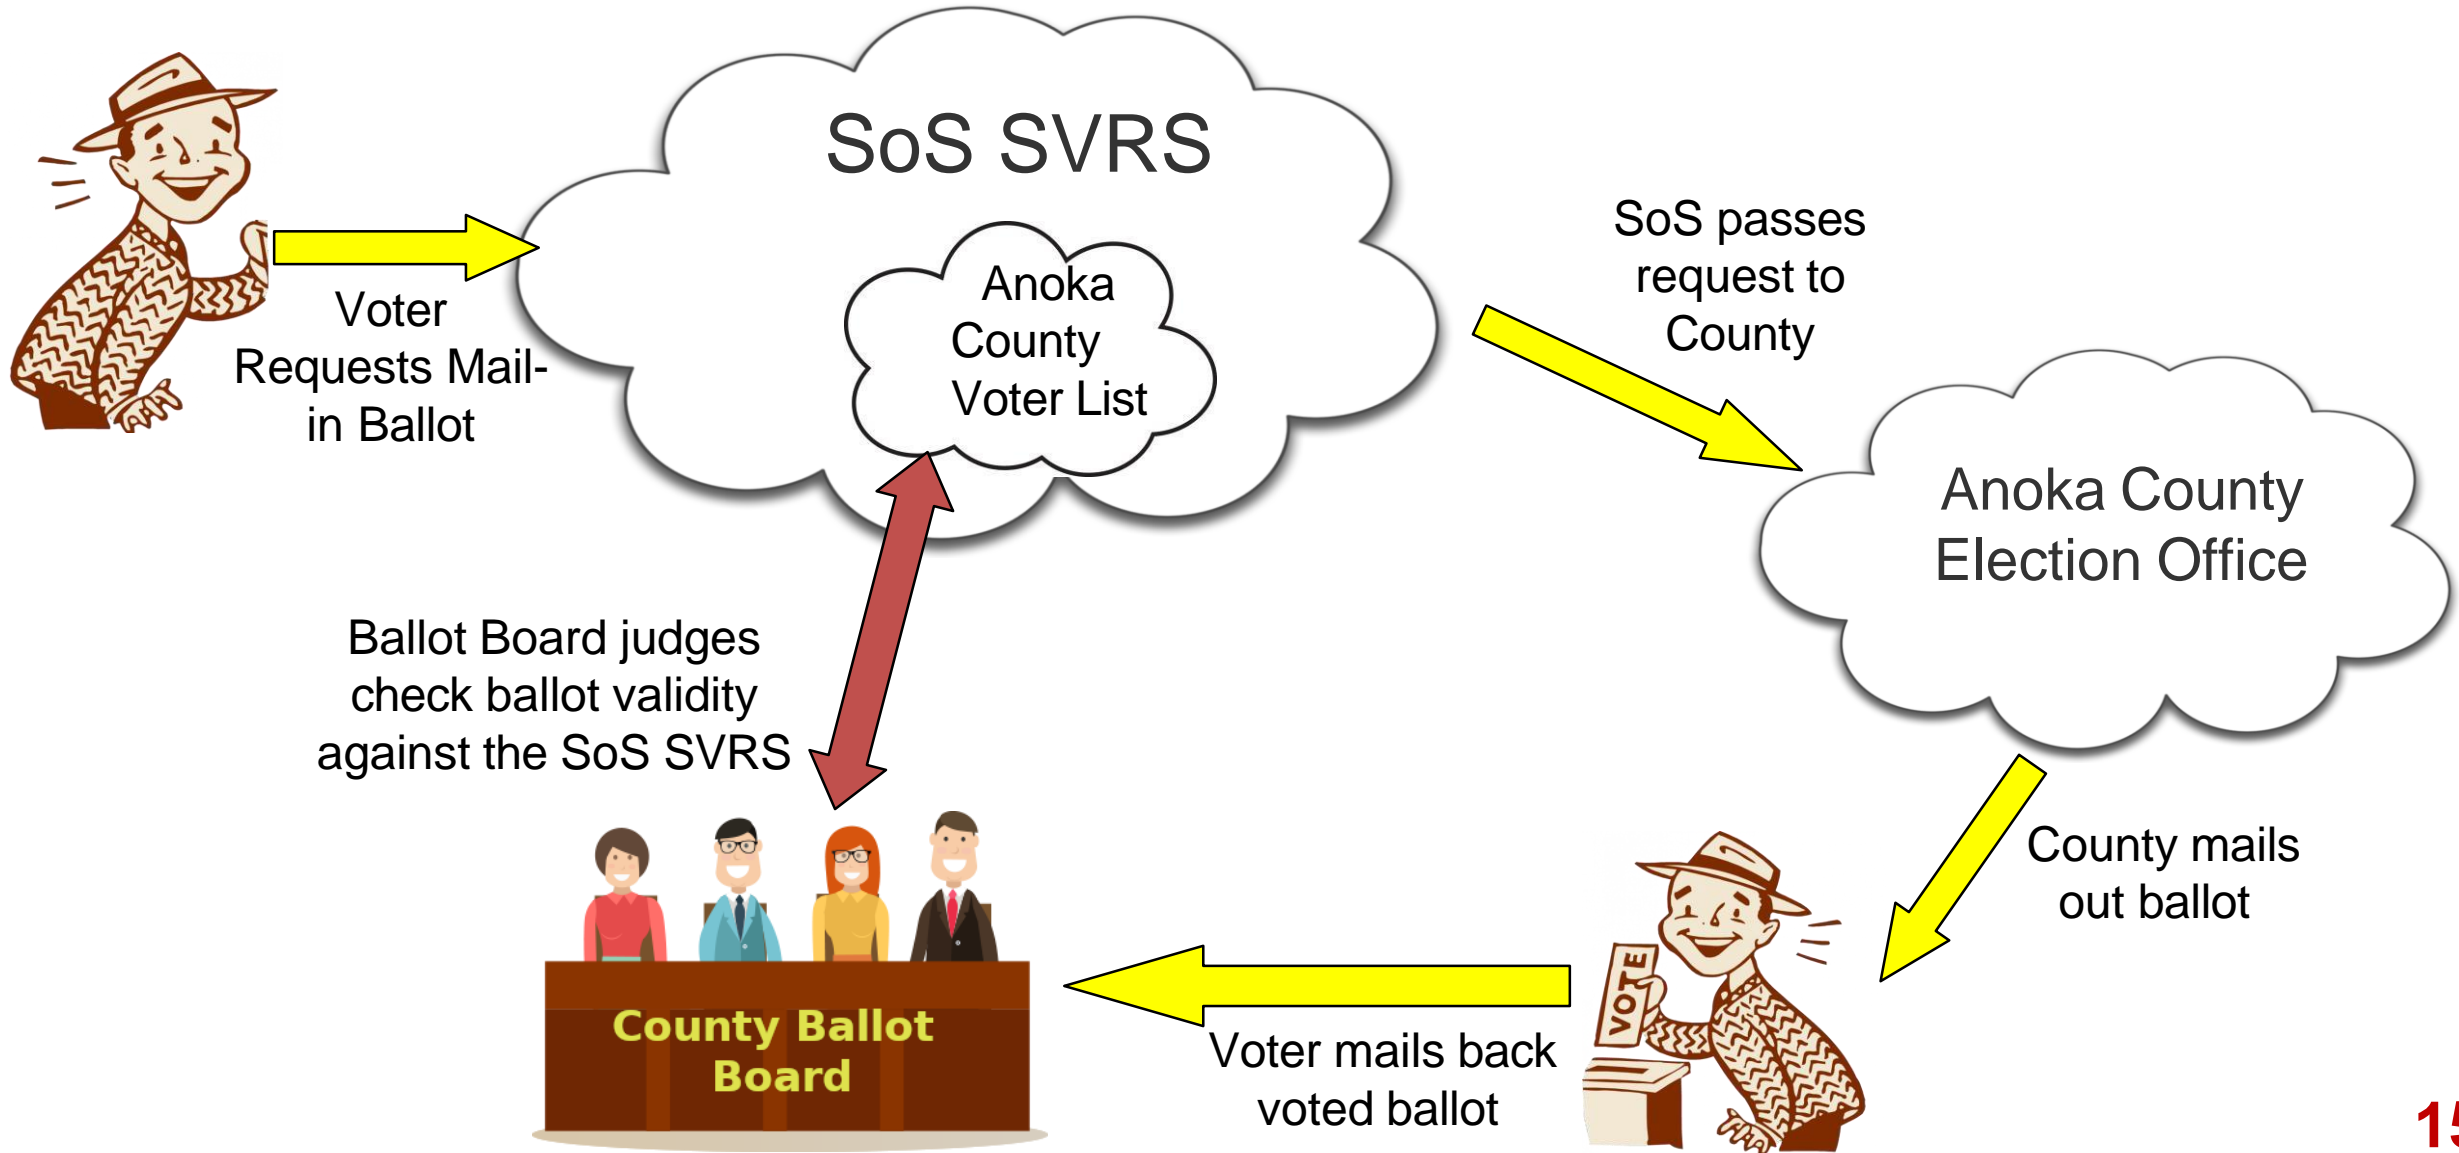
Voter Requests Mail-in Ballot

SoS SVRS

Anoka County Voter List

SoS passes request to County

Anoka County Election Office

County mails out ballot

Ballot Board judges check ballot validity against the SoS SVRS

County Ballot Board

Voter mails back voted ballot

VOTE

1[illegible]